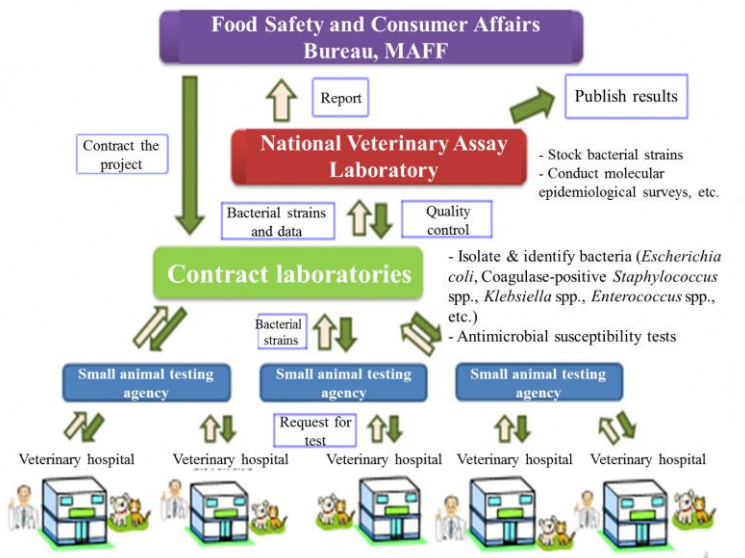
Food Safety and Consumer Affairs Bureau, MAFF

Report

Publish results

Contract the project

National Veterinary Assay Laboratory

- Stock bacterial strains
- Conduct molecular epidemiological surveys, etc.

Bacterial strains and data

Quality control

Contract laboratories

- Isolate & identify bacteria (*Escherichia coli*, Coagulase-positive *Staphylococcus* spp., *Klebsiella* spp., *Enterococcus* spp., etc.)
- Antimicrobial susceptibility tests

Bacterial strains

Small animal testing agency

Small animal testing agency

Small animal testing agency

Request for test

Veterinary hospital

Veterinary hospital

Veterinary hospital

Veterinary hospital

Veterinary hospital